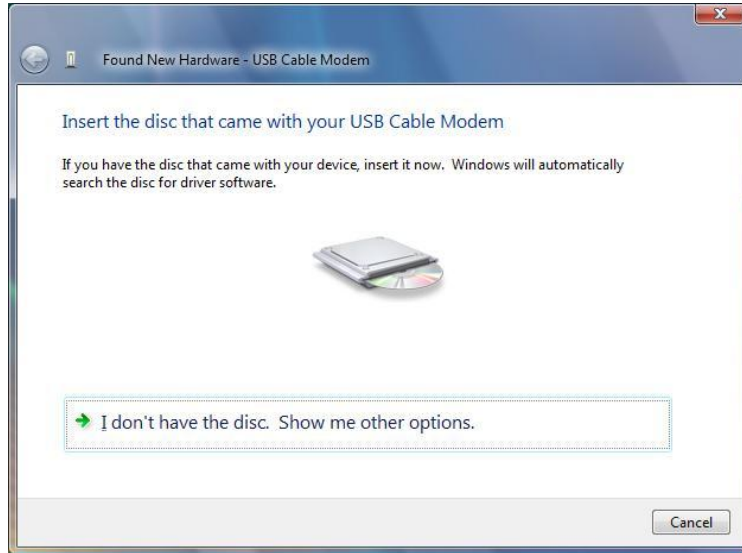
Found New Hardware - USB Cable Modem

Insert the disc that came with your USB Cable Modem

If you have the disc that came with your device, insert it now. Windows will automatically search the disc for driver software.

I don't have the disc. Show me other options.

Cancel